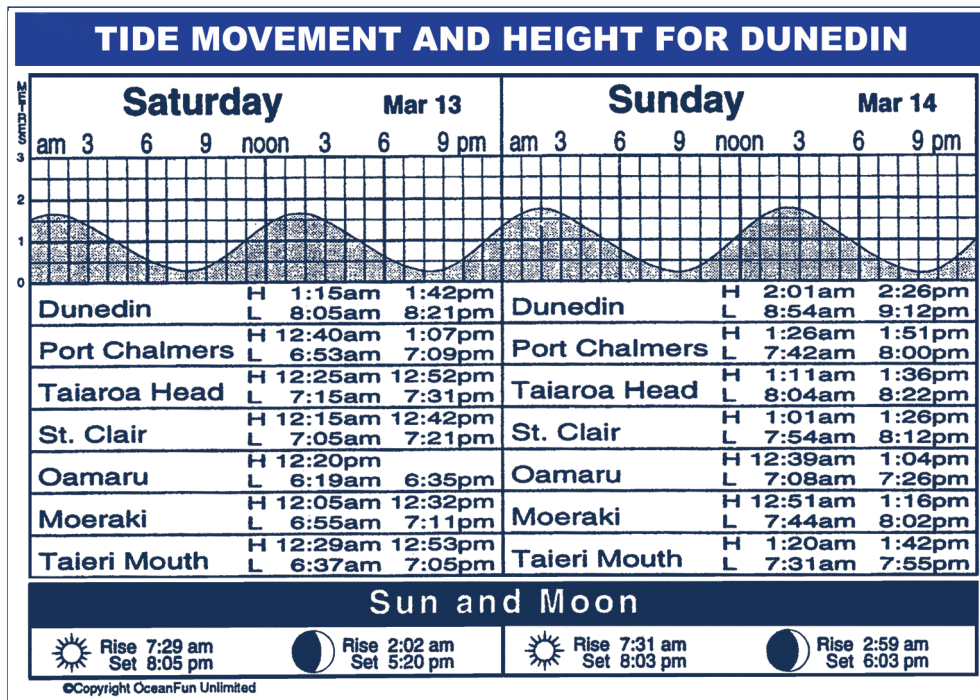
TIDE MOVEMENT AND HEIGHT FOR DUNEDIN

METRES
3
2
1
0

Saturday Mar 13
am 3 6 9 noon 3 6 9 pm

Sunday Mar 14
am 3 6 9 noon 3 6 9 pm

| Saturday | | | | Sunday | | | |
|---|---|---|---|---|---|---|---|
| Dunedin | H | 1:15am | 1:42pm | Dunedin | H | 2:01am | 2:26pm |
| | L | 8:05am | 8:21pm | | L | 8:54am | 9:12pm |
| Port Chalmers | H | 12:40am | 1:07pm | Port Chalmers | H | 1:26am | 1:51pm |
| | L | 6:53am | 7:09pm | | L | 7:42am | 8:00pm |
| Taiaroa Head | H | 12:25am | 12:52pm | Taiaroa Head | H | 1:11am | 1:36pm |
| | L | 7:15am | 7:31pm | | L | 8:04am | 8:22pm |
| St. Clair | H | 12:15am | 12:42pm | St. Clair | H | 1:01am | 1:26pm |
| | L | 7:05am | 7:21pm | | L | 7:54am | 8:12pm |
| Oamaru | H | 12:20pm | | Oamaru | H | 12:39am | 1:04pm |
| | L | 6:19am | 6:35pm | | L | 7:08am | 7:26pm |
| Moeraki | H | 12:05am | 12:32pm | Moeraki | H | 12:51am | 1:16pm |
| | L | 6:55am | 7:11pm | | L | 7:44am | 8:02pm |
| Taieri Mouth | H | 12:29am | 12:53pm | Taieri Mouth | H | 1:20am | 1:42pm |
| | L | 6:37am | 7:05pm | | L | 7:31am | 7:55pm |

Sun and Moon

Rise 7:29 am
Set 8:05 pm

Rise 2:02 am
Set 5:20 pm

Rise 7:31 am
Set 8:03 pm

Rise 2:59 am
Set 6:03 pm

©Copyright OceanFun Unlimited